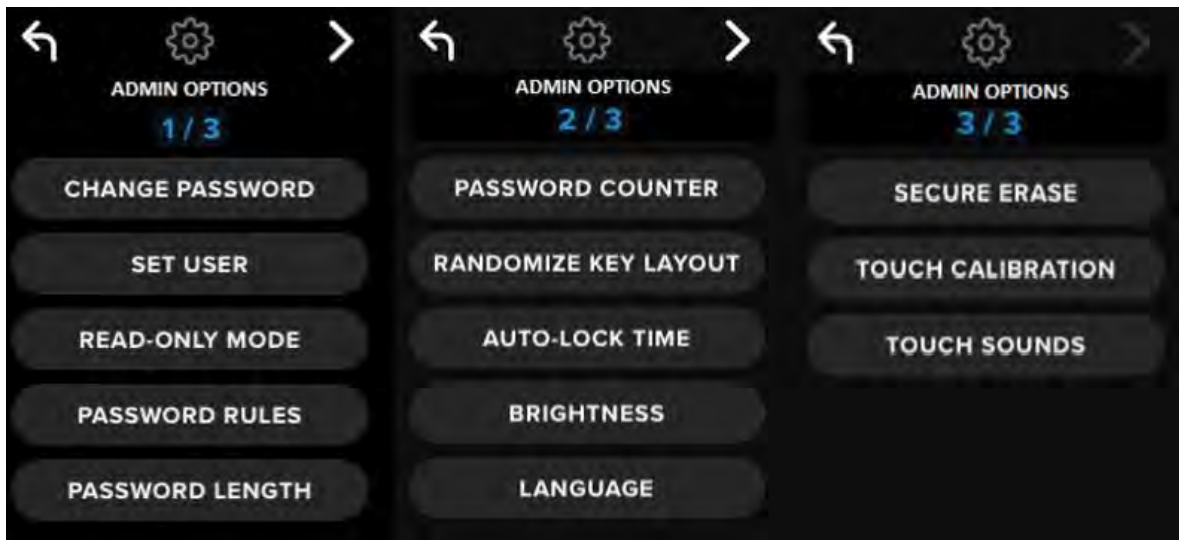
ADMIN OPTIONS
1 / 3

CHANGE PASSWORD

SET USER

READ-ONLY MODE

PASSWORD RULES

PASSWORD LENGTH

ADMIN OPTIONS
2 / 3

PASSWORD COUNTER

RANDOMIZE KEY LAYOUT

AUTO-LOCK TIME

BRIGHTNESS

LANGUAGE

ADMIN OPTIONS
3 / 3

SECURE ERASE

TOUCH CALIBRATION

TOUCH SOUNDS